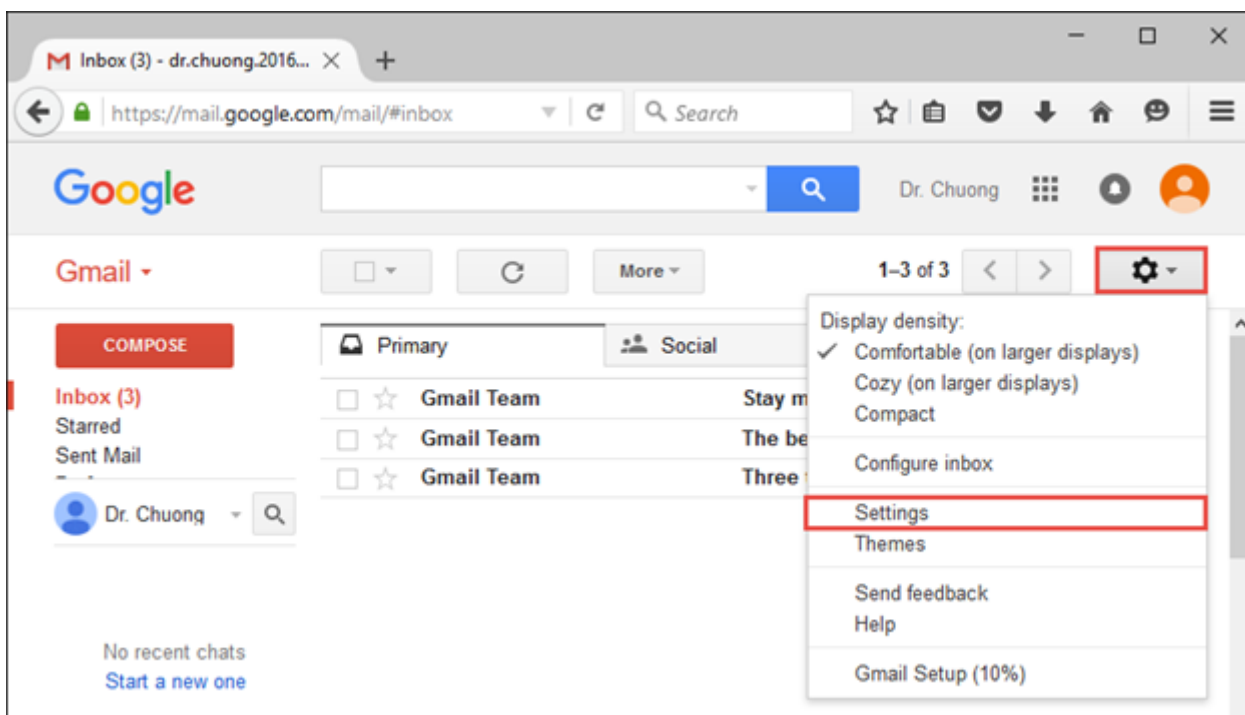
Inbox (3) - dr.chuong.2016...

https://mail.google.com/mail/#inbox

Search

Google

Dr. Chuong

Gmail

More

1–3 of 3

COMPOSE

Inbox (3)
Starred
Sent Mail

Dr. Chuong

Primary
Social

Gmail Team Stay m
Gmail Team The be
Gmail Team Three

Display density:
✓ Comfortable (on larger displays)
Cozy (on larger displays)
Compact

Configure inbox

Settings
Themes

Send feedback
Help

Gmail Setup (10%)

No recent chats
Start a new one